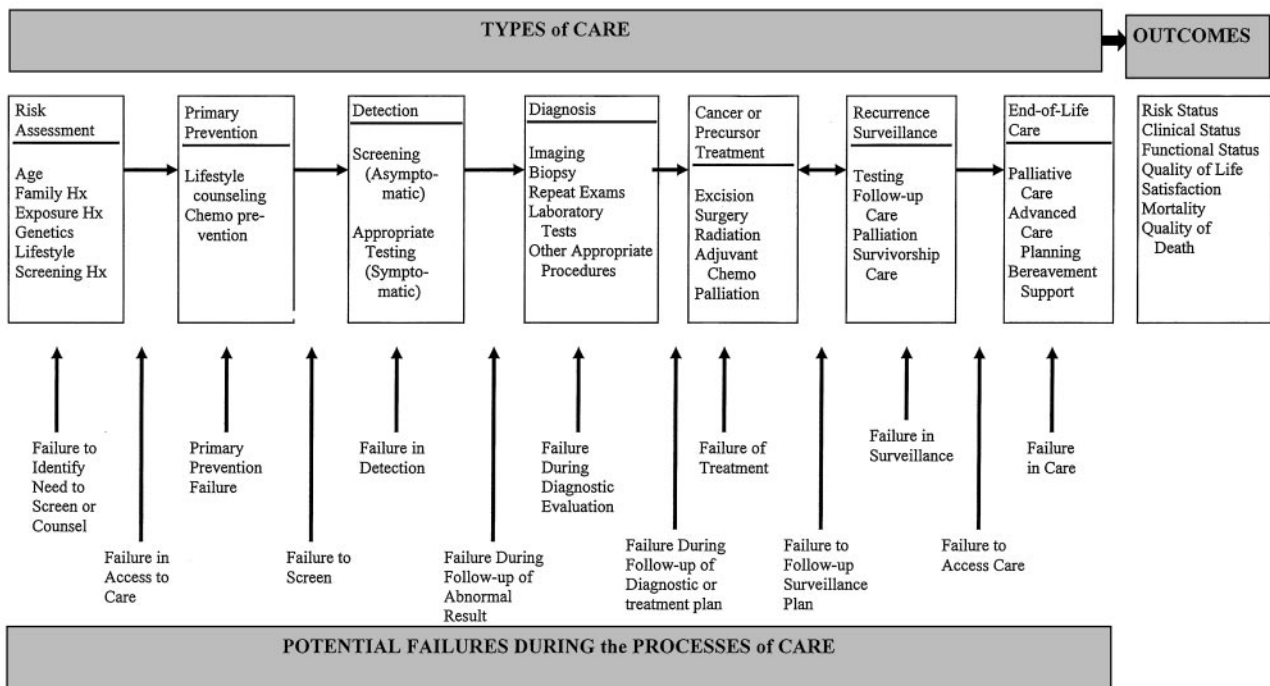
TYPES of CARE

OUTCOMES

Risk Assessment

Age
Family Hx
Exposure Hx
Genetics
Lifestyle
Screening Hx

Primary Prevention

Lifestyle counseling
Chemo prevention

Detection

Screening (Asymptomatic)

Appropriate Testing (Symptomatic)

Diagnosis

Imaging
Biopsy
Repeat Exams
Laboratory Tests
Other Appropriate Procedures

Cancer or Precursor Treatment

Excision
Surgery
Radiation
Adjuvant Chemo
Palliation

Recurrence Surveillance

Testing
Follow-up Care
Palliation
Survivorship Care

End-of-Life Care

Palliative Care
Advanced Care Planning
Bereavement Support

Risk Status
Clinical Status
Functional Status
Quality of Life
Satisfaction
Mortality
Quality of Death

Failure to Identify Need to Screen or Counsel

Failure in Access to Care

Primary Prevention Failure

Failure to Screen

Failure in Detection

Failure During Follow-up of Abnormal Result

Failure During Diagnostic Evaluation

Failure During Follow-up of Diagnostic or treatment plan

Failure of Treatment

Failure to Follow-up Surveillance Plan

Failure in Surveillance

Failure to Access Care

Failure in Care

POTENTIAL FAILURES DURING the PROCESSES of CARE